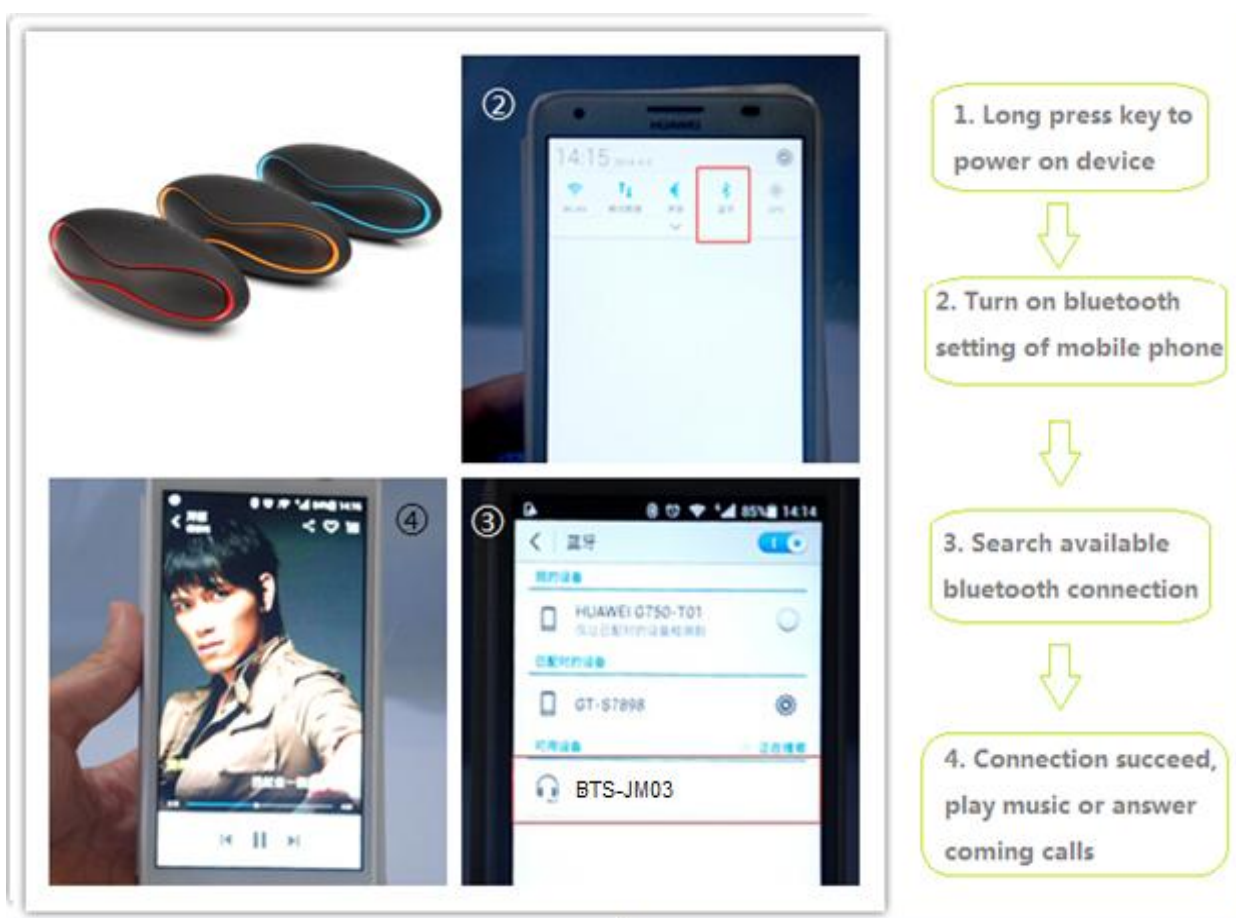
②

HUAWEI

14:15

④

③

85% 14:14

蓝牙

HUAWEI G750-T01

GT-S7898

BTS-JM03

1. Long press key to power on device

2. Turn on bluetooth setting of mobile phone

3. Search available bluetooth connection

4. Connection succeed, play music or answer coming calls